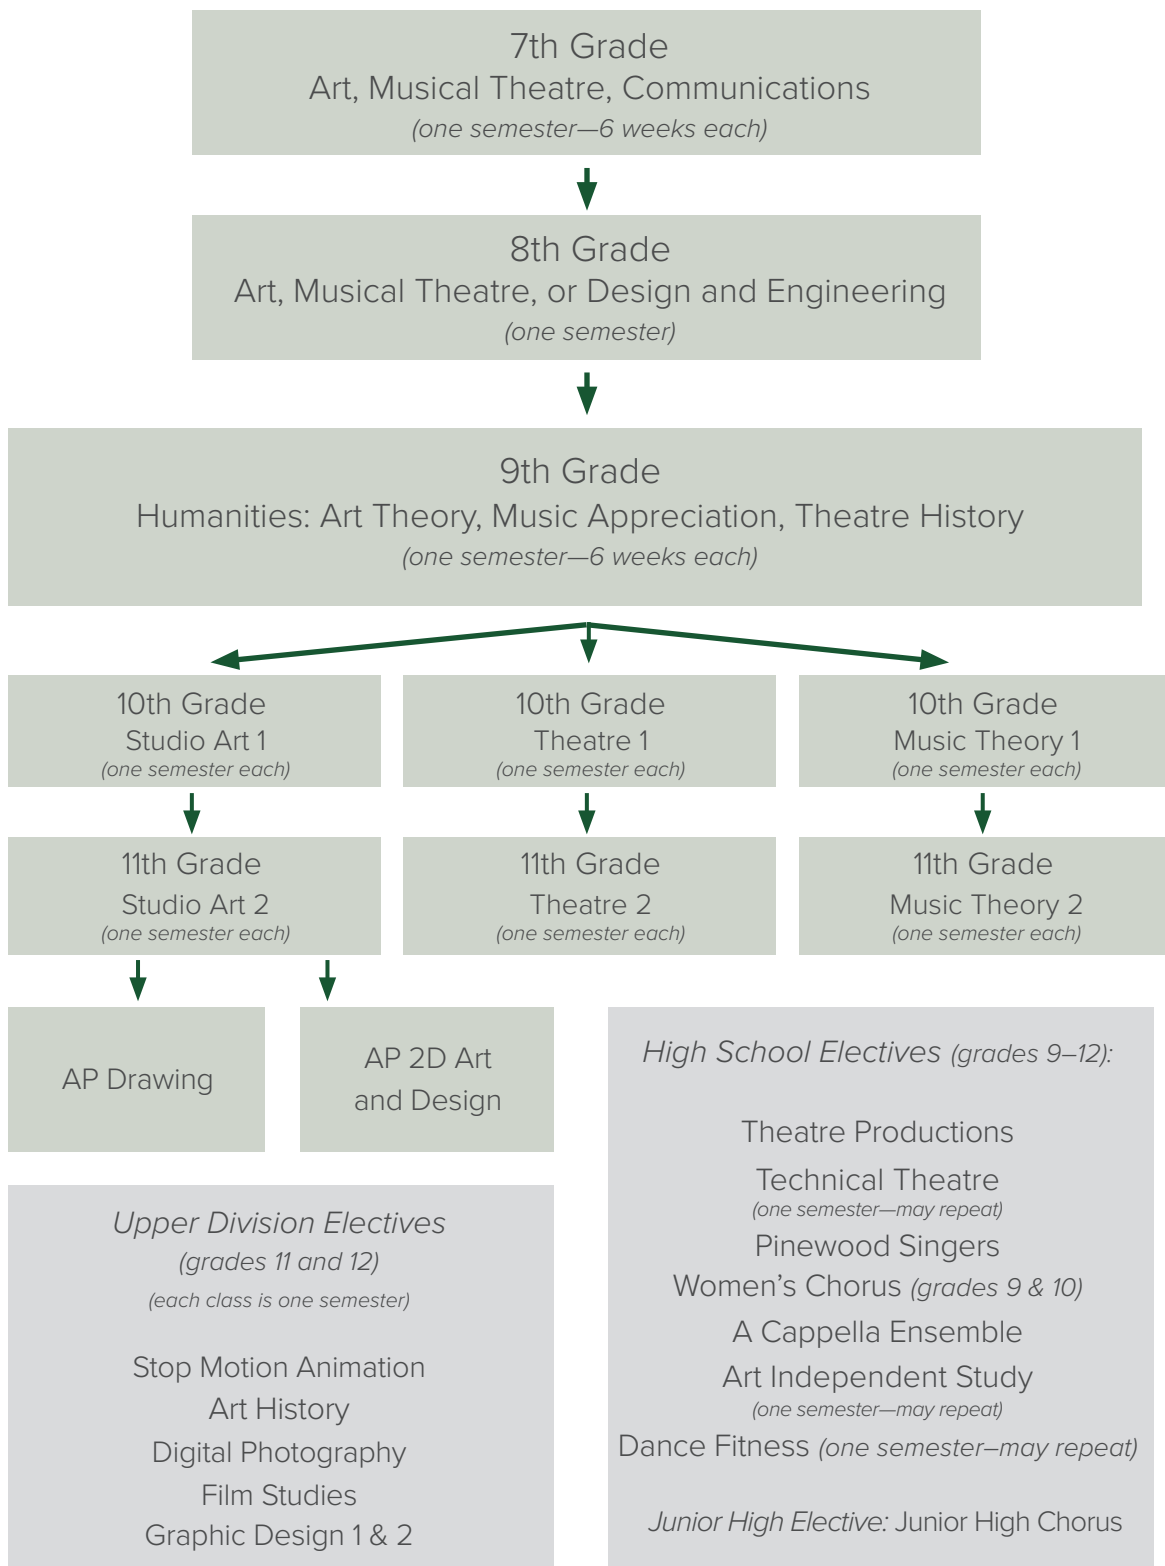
7th Grade
Art, Musical Theatre, Communications
(one semester—6 weeks each)

8th Grade
Art, Musical Theatre, or Design and Engineering
(one semester)

9th Grade
Humanities: Art Theory, Music Appreciation, Theatre History
(one semester—6 weeks each)

10th Grade
Studio Art 1
(one semester each)

10th Grade
Theatre 1
(one semester each)

10th Grade
Music Theory 1
(one semester each)

11th Grade
Studio Art 2
(one semester each)

11th Grade
Theatre 2
(one semester each)

11th Grade
Music Theory 2
(one semester each)

AP Drawing

AP 2D Art and Design

Upper Division Electives
(grades 11 and 12)
(each class is one semester)

Stop Motion Animation
Art History
Digital Photography
Film Studies
Graphic Design 1 & 2

High School Electives (grades 9–12):

Theatre Productions
Technical Theatre
(one semester—may repeat)
Pinewood Singers
Women's Chorus (grades 9 & 10)
A Cappella Ensemble
Art Independent Study
(one semester—may repeat)
Dance Fitness (one semester–may repeat)

Junior High Elective: Junior High Chorus